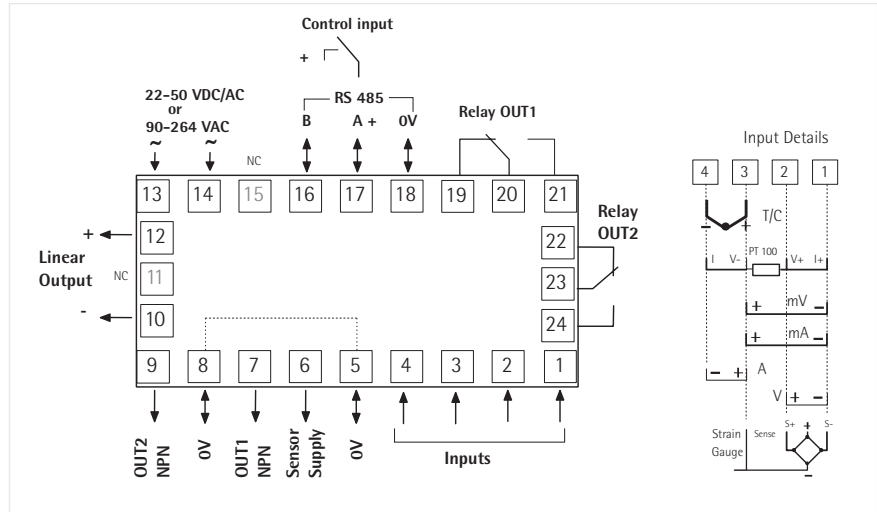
Control input

+

22-50 VDC/AC
or
90-264 VAC

~ ~

NC

RS 485

B A + 0V

Relay OUT1

Input Details

13 14 15 16 17 18 19 20 21

Relay OUT2

+ 12

Linear Output

NC 11

- 10

22

23

24

9 8 7 6 5 4 3 2 1

OUT2 NPN

0V

OUT1 NPN

Sensor Supply

0V

Inputs

4 3 2 1

- +

T/C

I V- PT 100 V+ I+

+ mV -

+ mA -

- + A

V + -

Strain Gauge

Sense S+ S-

+

-